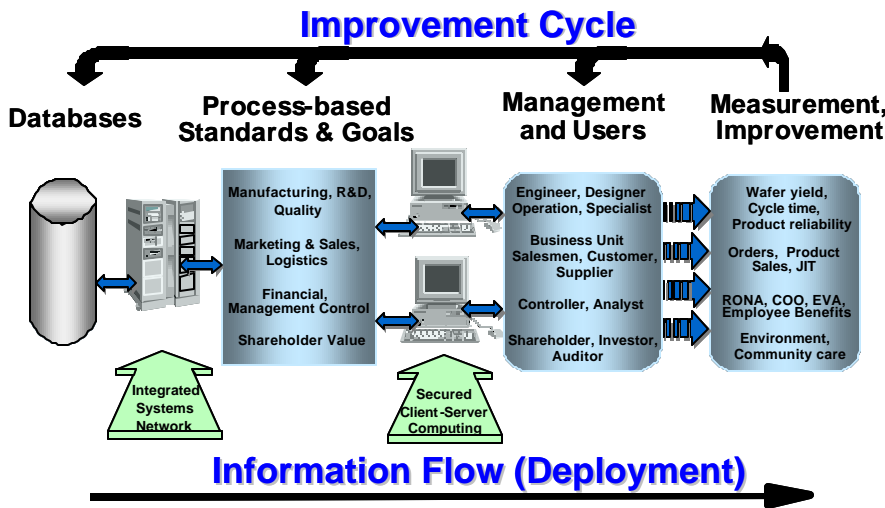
Improvement Cycle

Databases

Process-based Standards & Goals

Management and Users

Measurement, Improvement

Manufacturing, R&D, Quality

Marketing & Sales, Logistics

Financial, Management Control

Shareholder Value

Engineer, Designer Operation, Specialist

Business Unit Salesmen, Customer, Supplier

Controller, Analyst

Shareholder, Investor, Auditor

Wafer yield, Cycle time, Product reliability

Orders, Product Sales, JIT

RONA, COO, EVA, Employee Benefits

Environment, Community care

Integrated Systems Network

Secured Client-Server Computing

Information Flow (Deployment)